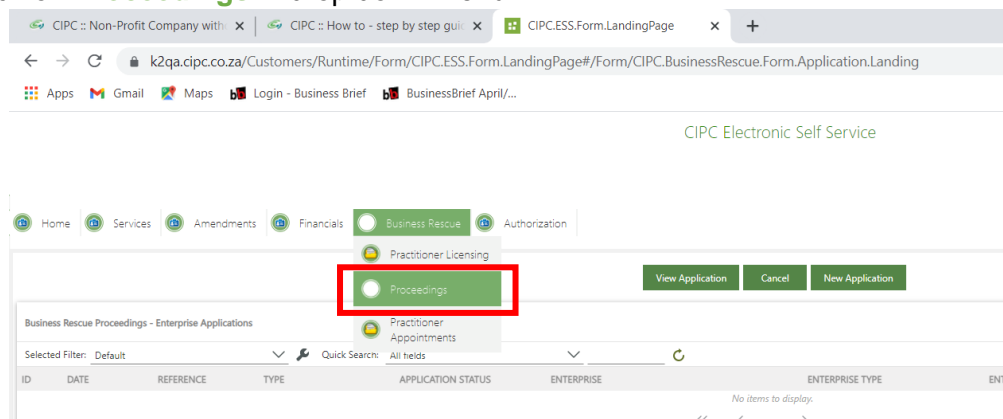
CIPC :: Non-Profit Company with
CIPC :: How to - step by step gui
CIPC.ESS.Form.LandingPage

k2qa.cipc.co.za/Customers/Runtime/Form/CIPC.ESS.Form.LandingPage#/Form/CIPC.BusinessRescue.Form.Application.Landing

Apps Gmail Maps Login - Business Brief BusinessBrief April/...

CIPC Electronic Self Service

Home Services Amendments Financials Business Rescue Authorization

Practitioner Licensing
Proceedings
Practitioner Appointments

View Application Cancel New Application

Business Rescue Proceedings - Enterprise Applications

Selected Filter: Default Quick Search: All fields

| ID | DATE | REFERENCE | TYPE | APPLICATION STATUS | ENTERPRISE | ENTERPRISE TYPE | ENT |
|---|---|---|---|---|---|---|---|

No items to display.